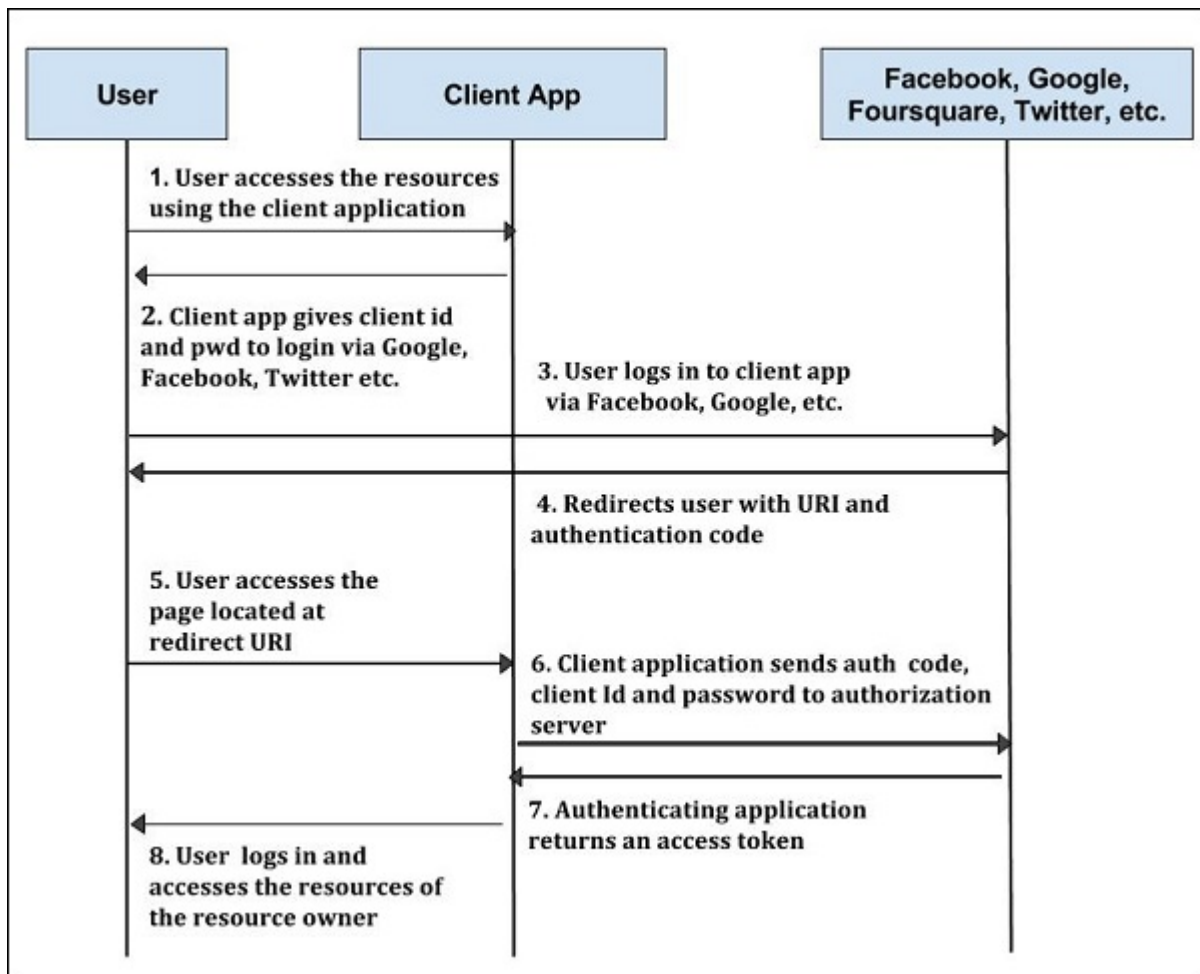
User

Client App

Facebook, Google, Foursquare, Twitter, etc.

1. User accesses the resources using the client application

2. Client app gives client id and pwd to login via Google, Facebook, Twitter etc.

3. User logs in to client app via Facebook, Google, etc.

4. Redirects user with URI and authentication code

5. User accesses the page located at redirect URI

6. Client application sends auth code, client Id and password to authorization server

7. Authenticating application returns an access token

8. User logs in and accesses the resources of the resource owner